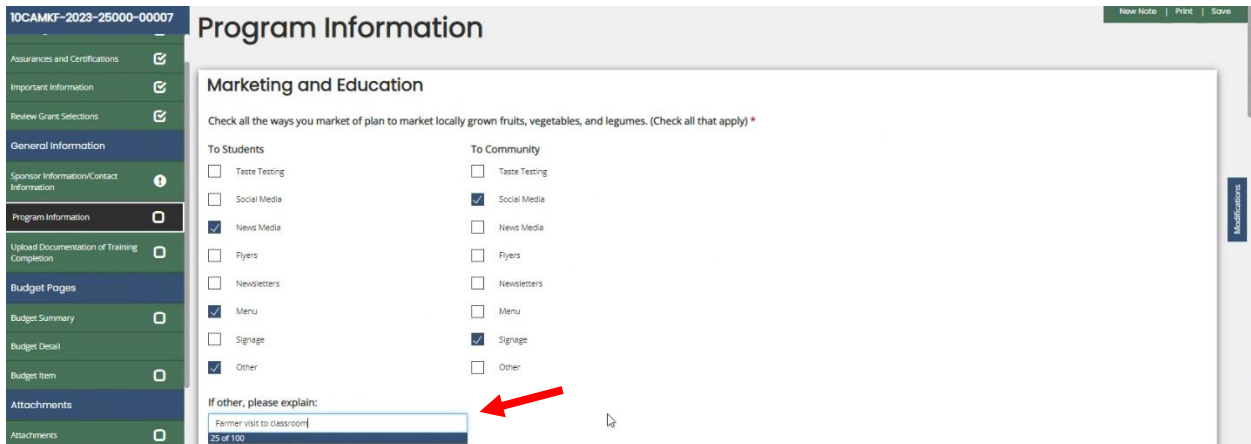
10CAMKF-2023-25000-00007

Assurances and Certifications
Important Information
Review Grant Selections
General Information
Sponsor Information/Contact Information
Program Information
Upload Documentation of Training Completion
Budget Pages
Budget Summary
Budget Detail
Budget Item
Attachments
Attachments

Program Information

New Note | Print | Save

Marketing and Education

Check all the ways you market of plan to market locally grown fruits, vegetables, and legumes. (Check all that apply) *

To Students
Taste Testing
Social Media
News Media
Flyers
Newsletters
Menu
Signage
Other

To Community
Taste Testing
Social Media
News Media
Flyers
Newsletters
Menu
Signage
Other

If other, please explain:
Farmer visit to classroom
25 of 100

Modifications